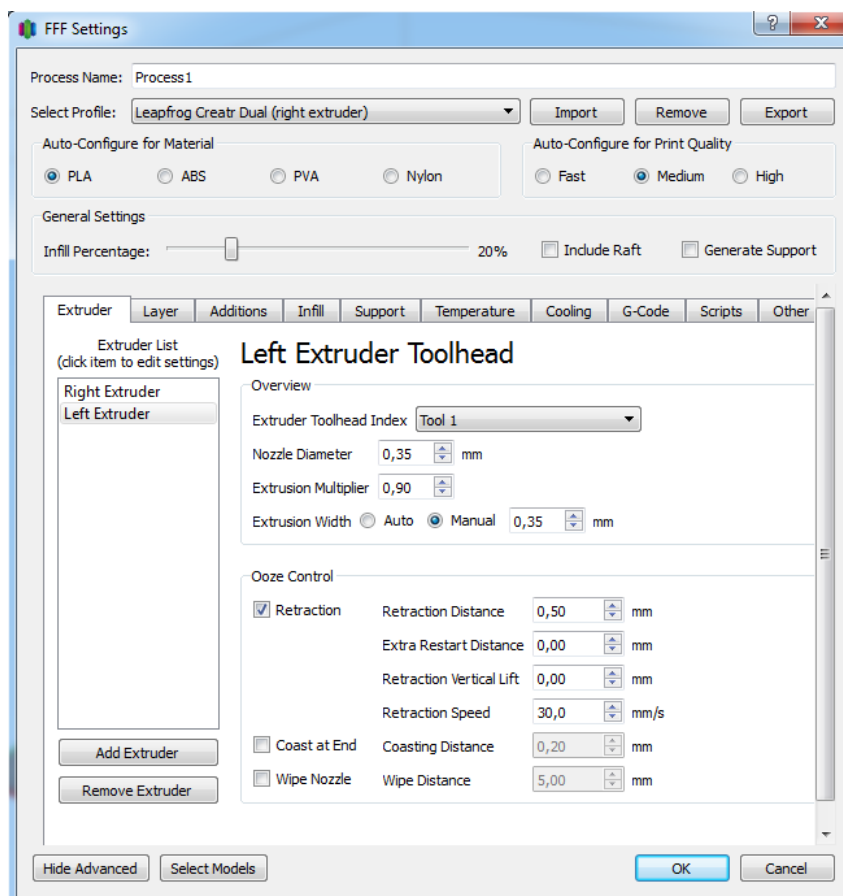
FFF Settings

Process Name: Process1

Select Profile: Leapfrog Creatr Dual (right extruder)

Import Remove Export

Auto-Configure for Material

PLA ABS PVA Nylon

Auto-Configure for Print Quality

Fast Medium High

General Settings

Infill Percentage: 20%

Include Raft

Generate Support

Extruder Layer Additions Infill Support Temperature Cooling G-Code Scripts Other

Extruder List
(click item to edit settings)

Right Extruder
Left Extruder

Left Extruder Toolhead

Overview

Extruder Toolhead Index Tool 1

Nozzle Diameter 0,35 mm

Extrusion Multiplier 0,90

Extrusion Width Auto Manual 0,35 mm

Ooze Control

Retraction

Retraction Distance 0,50 mm

Extra Restart Distance 0,00 mm

Retraction Vertical Lift 0,00 mm

Retraction Speed 30,0 mm/s

Coast at End

Coasting Distance 0,20 mm

Wipe Nozzle

Wipe Distance 5,00 mm

Add Extruder

Remove Extruder

Hide Advanced Select Models

OK Cancel